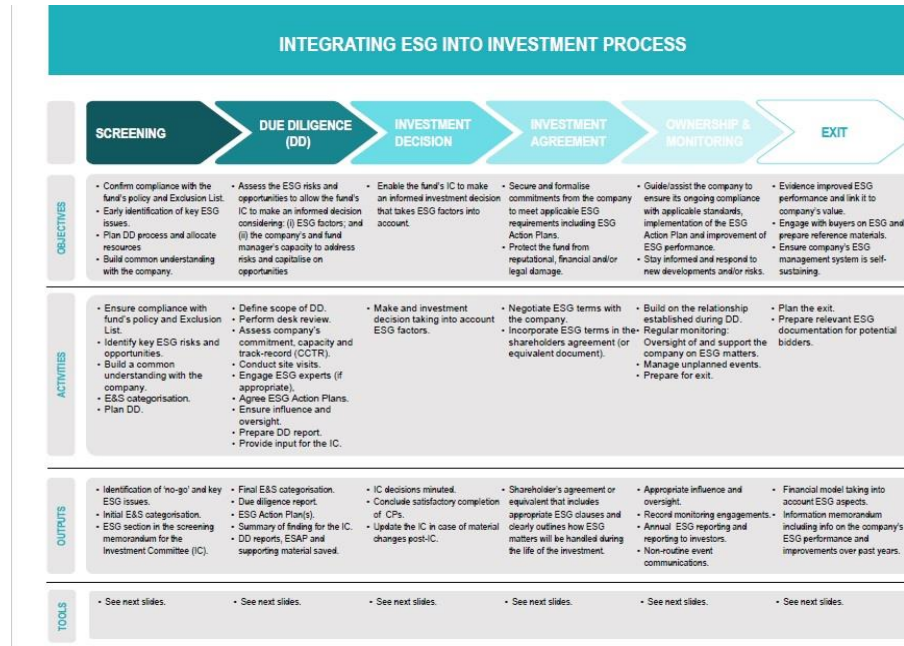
INTEGRATING ESG INTO INVESTMENT PROCESS

| | SCREENING | DUE DILIGENCE (DD) | INVESTMENT DECISION | INVESTMENT AGREEMENT | OWNERSHIP & MONITORING | EXIT |
|---|---|---|---|---|---|---|
| OBJECTIVES | • Confirm compliance with the fund's policy and Exclusion List. • Early identification of key ESG issues. • Plan DD process and allocate resources • Build common understanding with the company. | • Assess the ESG risks and opportunities to allow the fund's IC to make an informed decision considering: (i) ESG factors; and (ii) the company's and fund manager's capacity to address risks and capitalise on opportunities | • Enable the fund's IC to make an informed investment decision that takes ESG factors into account. | • Secure and formalise commitments from the company to meet applicable ESG requirements including ESG Action Plans. • Protect the fund from reputational, financial and/or legal damage. | • Guide/assist the company to ensure its ongoing compliance with applicable standards, implementation of the ESG Action Plan and improvement of ESG performance. • Stay informed and respond to new developments and/or risks. | • Evidence improved ESG performance and link it to company's value. • Engage with buyers on ESG and prepare reference materials. • Ensure company's ESG management system is self-sustaining. |
| ACTIVITIES | • Ensure compliance with fund's policy and Exclusion List. • Identify key ESG risks and opportunities. • Build a common understanding with the company. • E&S categorisation. • Plan DD. | • Define scope of DD. • Perform desk review. • Assess company's commitment, capacity and track-record (CCTR). • Conduct site visits. • Engage ESG experts (if appropriate). • Agree ESG Action Plans. • Ensure influence and oversight. • Prepare DD report. • Provide input for the IC. | • Make and investment decision taking into account ESG factors. | • Negotiate ESG terms with the company. • Incorporate ESG terms in the shareholders agreement (or equivalent document). | • Build on the relationship established during DD. • Regular monitoring: Oversight of and support the company on ESG matters. • Manage unplanned events. • Prepare for exit. | • Plan the exit. • Prepare relevant ESG documentation for potential bidders. |
| OUTPUTS | • Identification of 'no-go' and key ESG issues. • Initial E&S categorisation. • ESG section in the screening memorandum for the Investment Committee (IC). | • Final E&S categorisation. • Due diligence report. • ESG Action Plan(s). • Summary of finding for the IC. • DD reports, ESAP and supporting material saved. | • IC decisions minuted. • Conclude satisfactory completion of CPs. • Update the IC in case of material changes post-IC. | • Shareholder's agreement or equivalent that includes appropriate ESG clauses and clearly outlines how ESG matters will be handled during the life of the investment. | • Appropriate influence and oversight. • Record monitoring engagements. • Annual ESG reporting and reporting to investors. • Non-routine event communications. | • Financial model taking into account ESG aspects. • Information memorandum including info on the company's ESG performance and improvements over past years. |
| TOOLS | • See next slides. | • See next slides. | • See next slides. | • See next slides. | • See next slides. | • See next slides. |